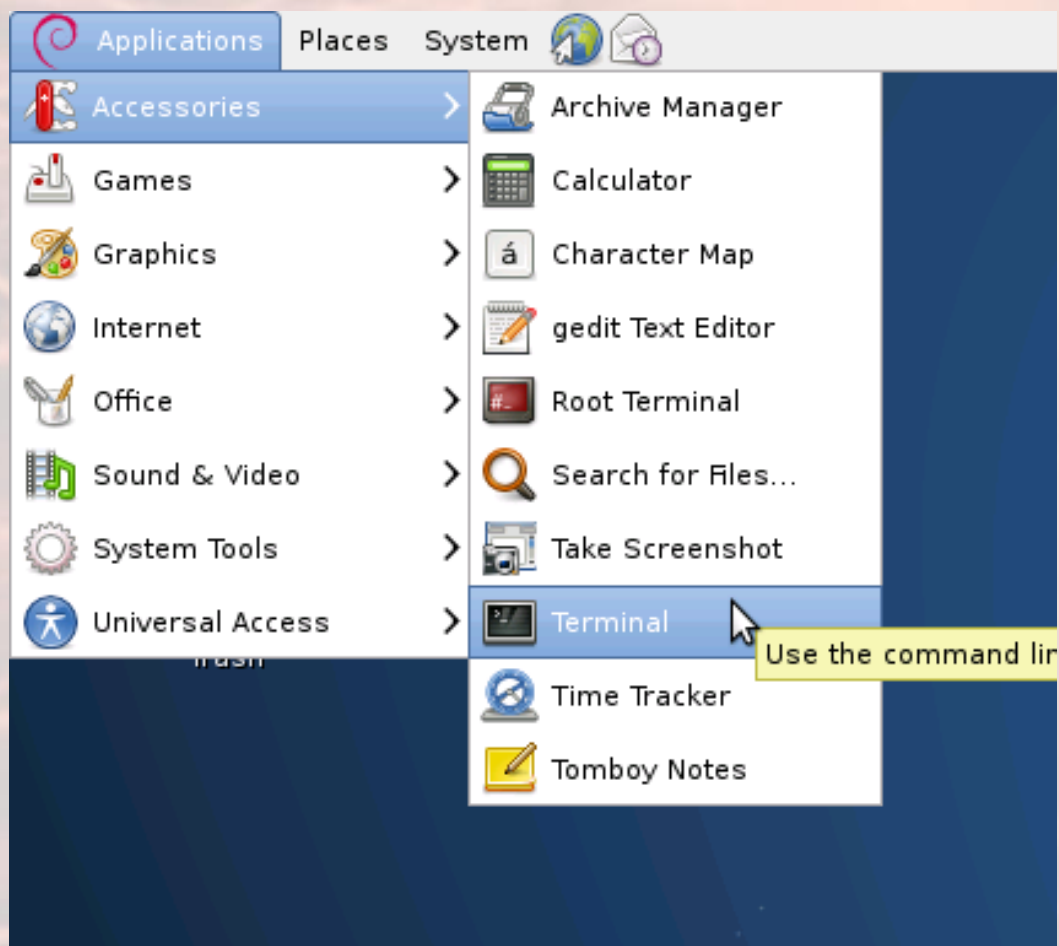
Applications Places System

Accessories
Games
Graphics
Internet
Office
Sound & Video
System Tools
Universal Access

Archive Manager
Calculator
á Character Map
gedit Text Editor
Root Terminal
Search for Files...
Take Screenshot
Terminal
Time Tracker
Tomboy Notes

Use the command lir

Trash